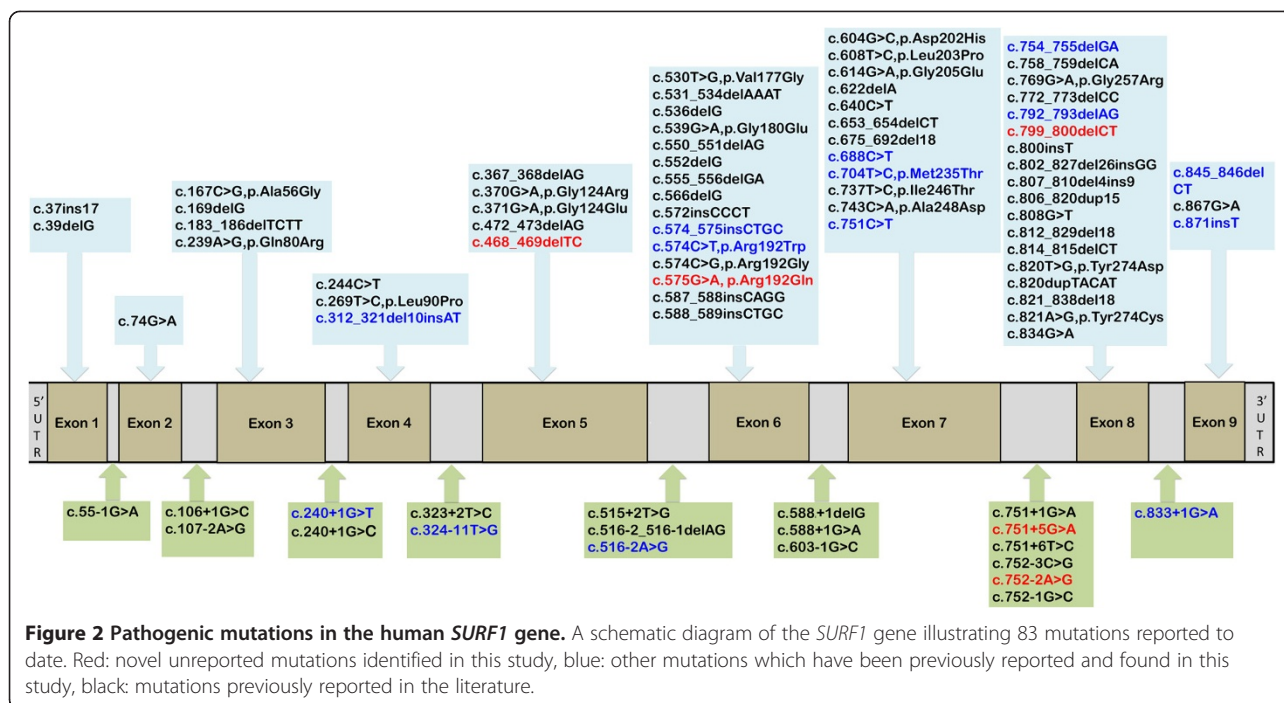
c.37ins17
c.39delG

c.74G>A

c.167C>G,p.Ala56Gly
c.169delG
c.183_186delTCTT
c.239A>G,p.Gln80Arg

c.244C>T
c.269T>C,p.Leu90Pro
c.312_321del10insAT

c.367_368delAG
c.370G>A,p.Gly124Arg
c.371G>A,p.Gly124Glu
c.472_473delAG
c.468_469delTC

c.530T>G,p.Val177Gly
c.531_534delAAAT
c.536delG
c.539G>A,p.Gly180Glu
c.550_551delAG
c.552delG
c.555_556delGA
c.566delG
c.572insCCCT
c.574_575insCTGC
c.574C>T,p.Arg192Trp
c.574C>G,p.Arg192Gly
c.575G>A, p.Arg192Gln
c.587_588insCAGG
c.588_589insCTGC

c.604G>C,p.Asp202His
c.608T>C,p.Leu203Pro
c.614G>A,p.Gly205Glu
c.622delA
c.640C>T
c.653_654delCT
c.675_692del18
c.688C>T
c.704T>C,p.Met235Thr
c.737T>C,p.Ile246Thr
c.743C>A,p.Ala248Asp
c.751C>T

c.754_755delGA
c.758_759delCA
c.769G>A,p.Gly257Arg
c.772_773delCC
c.792_793delAG
c.799_800delCT
c.800insT
c.802_827del26insGG
c.807_810del4ins9
c.806_820dup15
c.808G>T
c.812_829del18
c.814_815delCT
c.820T>G,p.Tyr274Asp
c.820dupTACAT
c.821_838del18
c.821A>G,p.Tyr274Cys
c.834G>A

c.845_846del CT
c.867G>A
c.871insT

5' UTR Exon 1 Exon 2 Exon 3 Exon 4 Exon 5 Exon 6 Exon 7 Exon 8 Exon 9 3' UTR

c.55-1G>A

c.106+1G>C
c.107-2A>G

c.240+1G>T
c.240+1G>C

c.323+2T>C
c.324-11T>G

c.515+2T>G
c.516-2_516-1delAG
c.516-2A>G

c.588+1delG
c.588+1G>A
c.603-1G>C

c.751+1G>A
c.751+5G>A
c.751+6T>C
c.752-3C>G
c.752-2A>G
c.752-1G>C

c.833+1G>A

**Figure 2 Pathogenic mutations in the human *SURF1* gene.** A schematic diagram of the *SURF1* gene illustrating 83 mutations reported to date. Red: novel unreported mutations identified in this study, blue: other mutations which have been previously reported and found in this study, black: mutations previously reported in the literature.